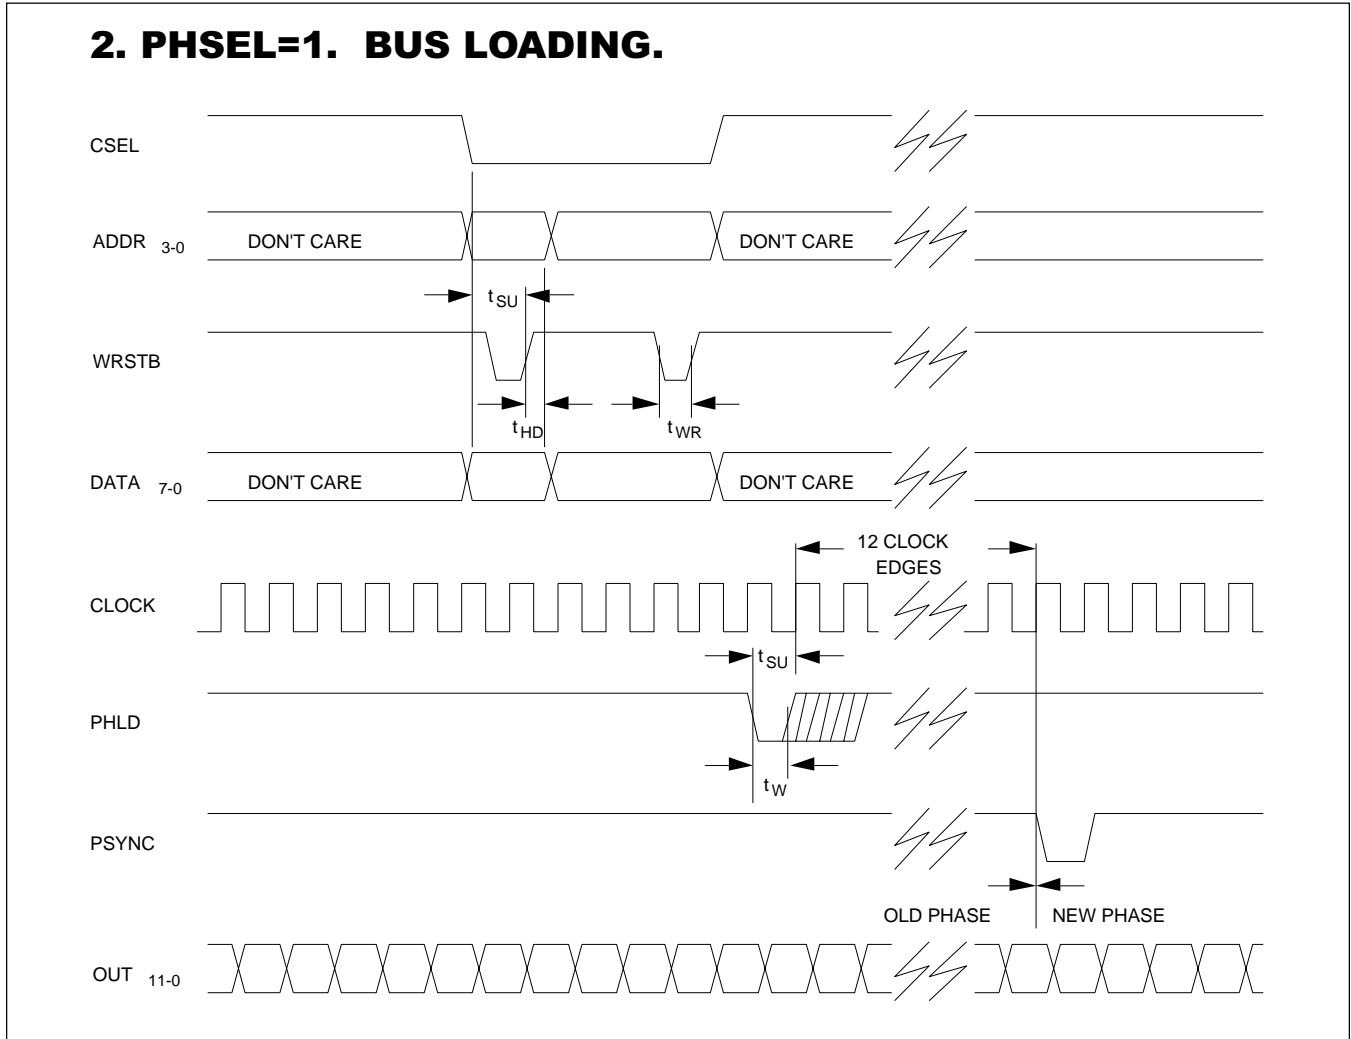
2. PHSEL=1. BUS LOADING.

CSEL

ADDR $_{3-0}$ DON'T CARE DON'T CARE

$t_{SU}$

WRSTB

$t_{HD}$ $t_{WR}$

DATA $_{7-0}$ DON'T CARE DON'T CARE

12 CLOCK EDGES

CLOCK

$t_{SU}$

PHLD

$t_{W}$

PSYNC

OLD PHASE NEW PHASE

OUT $_{11-0}$